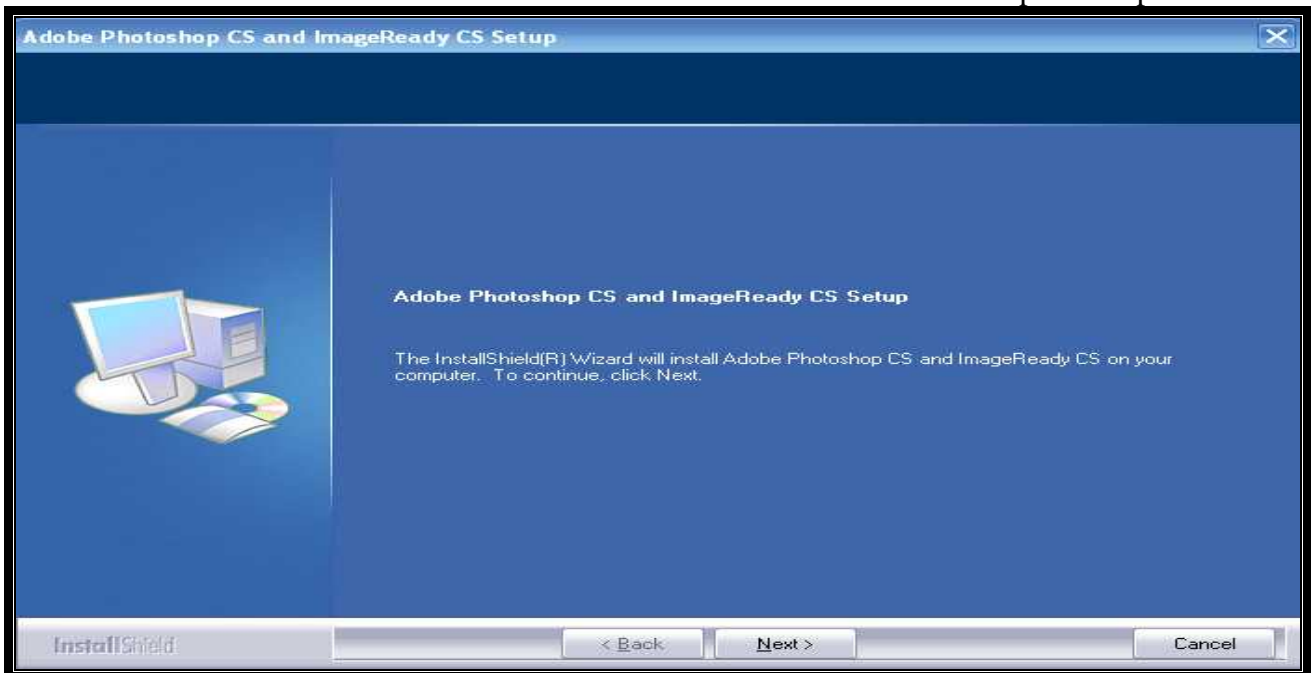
Adobe Photoshop CS and ImageReady CS Setup

Adobe Photoshop CS and ImageReady CS Setup

The InstallShield(R) Wizard will install Adobe Photoshop CS and ImageReady CS on your computer. To continue, click Next.

InstallShield

< Back

Next >

Cancel